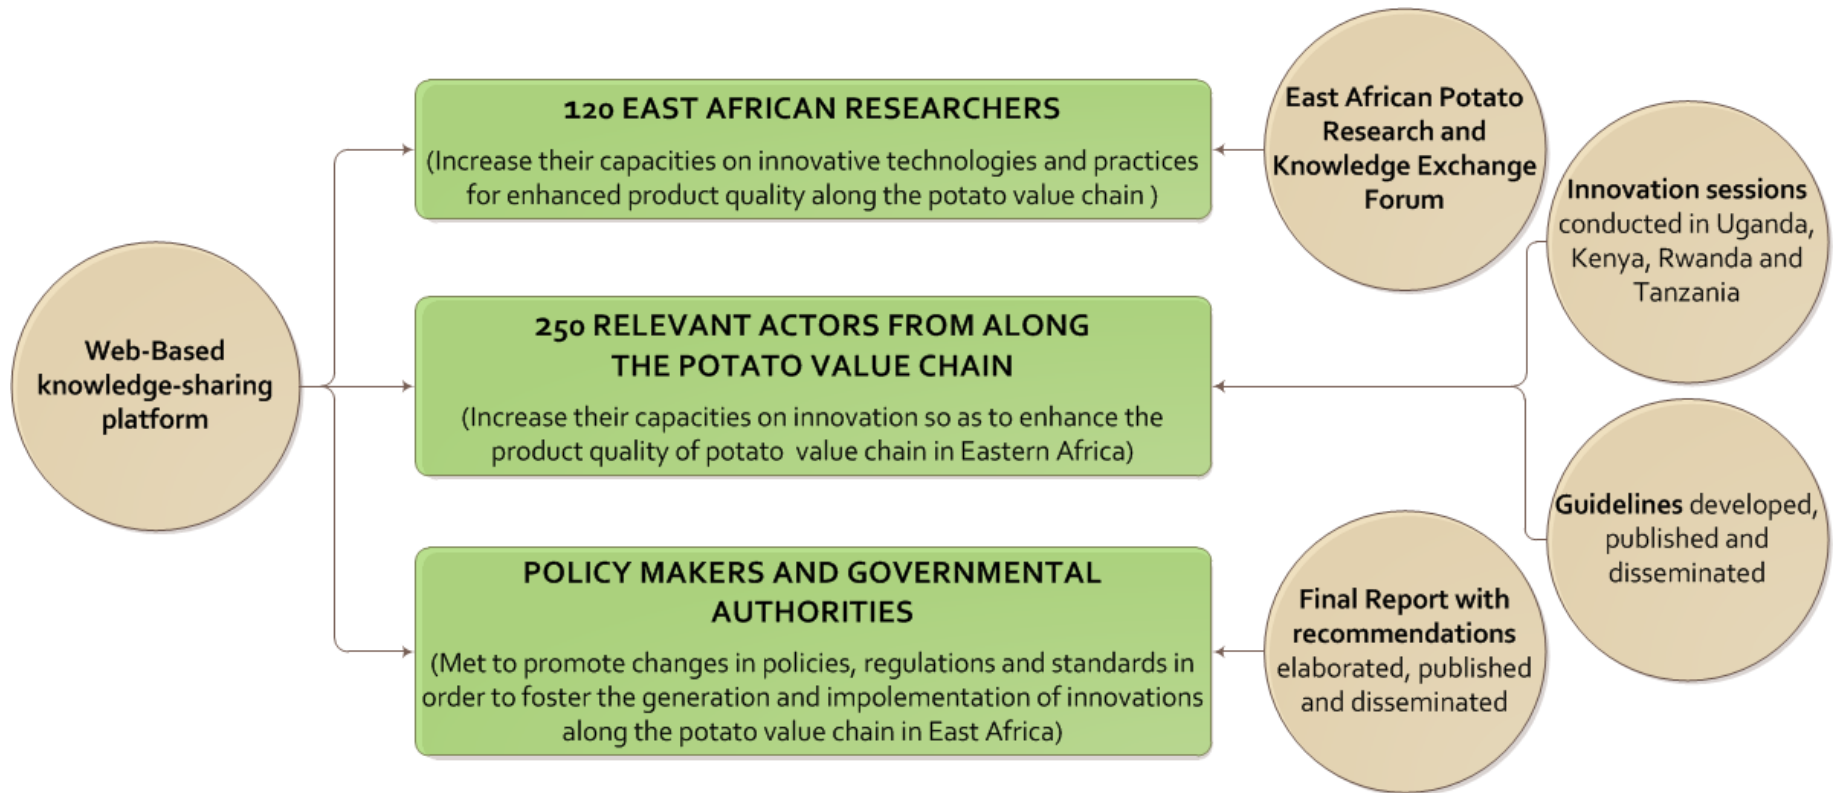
Web-Based knowledge-sharing platform

120 EAST AFRICAN RESEARCHERS

(Increase their capacities on innovative technologies and practices for enhanced product quality along the potato value chain )

250 RELEVANT ACTORS FROM ALONG THE POTATO VALUE CHAIN

(Increase their capacities on innovation so as to enhance the product quality of potato value chain in Eastern Africa)

POLICY MAKERS AND GOVERNMENTAL AUTHORITIES

(Met to promote changes in policies, regulations and standards in order to foster the generation and impolementation of innovations along the potato value chain in East Africa)

East African Potato Research and Knowledge Exchange Forum

Innovation sessions conducted in Uganda, Kenya, Rwanda and Tanzania

Guidelines developed, published and disseminated

Final Report with recommendations elaborated, published and disseminated